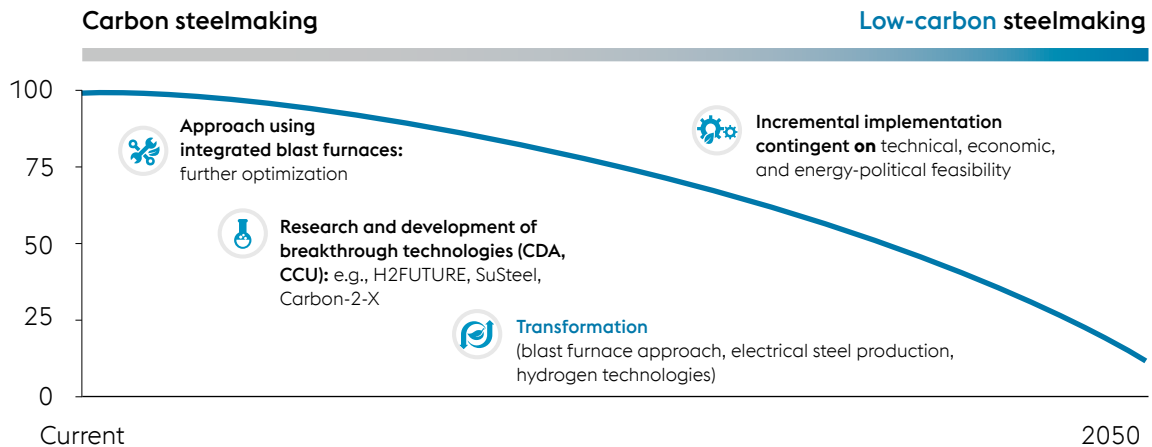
Carbon steelmaking

Low-carbon steelmaking

100
75
50
25
0

Current
2050

Approach using integrated blast furnaces: further optimization

Research and development of breakthrough technologies (CDA, CCU): e.g., H2FUTURE, SuSteel, Carbon-2-X

Transformation
(blast furnace approach, electrical steel production, hydrogen technologies)

Incremental implementation contingent on technical, economic, and energy-political feasibility